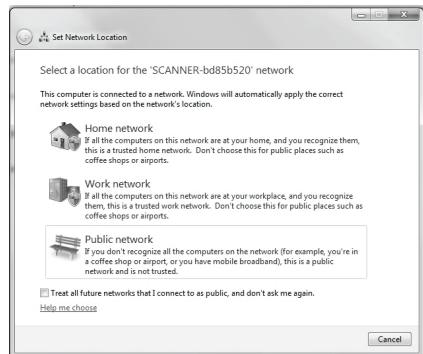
Set Network Location

Select a location for the 'SCANNER-bd85b520' network

This computer is connected to a network. Windows will automatically apply the correct network settings based on the network's location.

Home network
If all the computers on this network are at your home, and you recognize them, this is a trusted home network. Don't choose this for public places such as coffee shops or airports.

Work network
If all the computers on this network are at your workplace, and you recognize them, this is a trusted work network. Don't choose this for public places such as coffee shops or airports.

Public network
If you don't recognize all the computers on the network (for example, you're in a coffee shop or airport, or you have mobile broadband), this is a public network and is not trusted.

Treat all future networks that I connect to as public, and don't ask me again.

Help me choose

Cancel